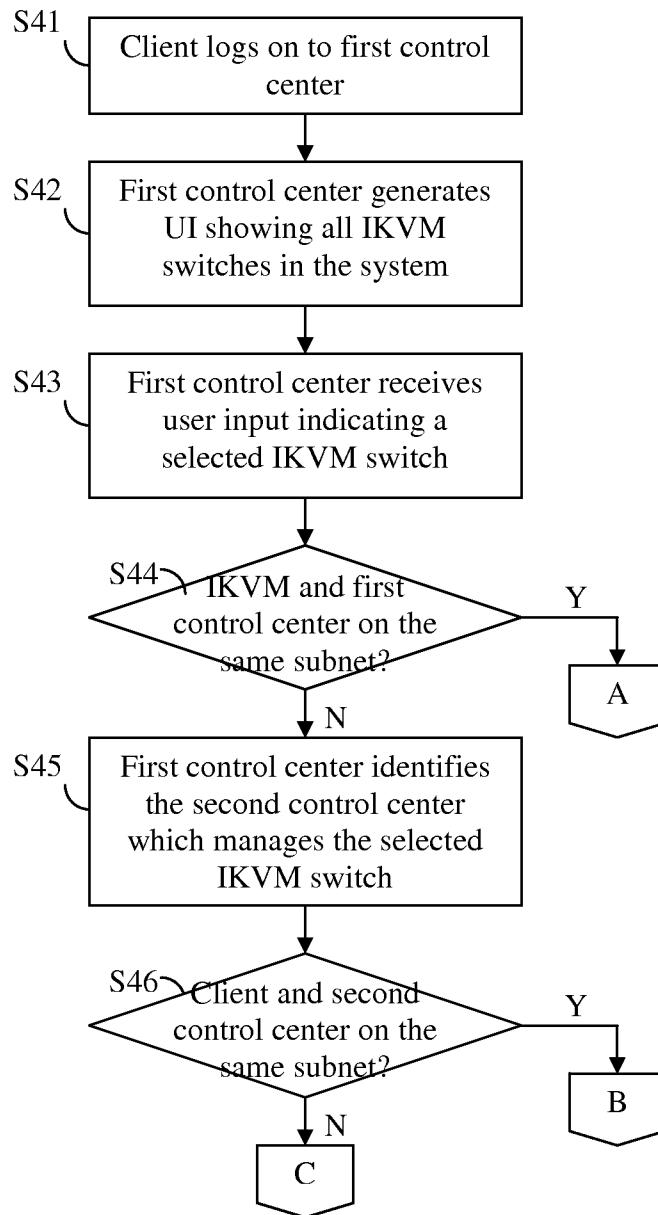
S41
Client logs on to first control center

S42
First control center generates UI showing all IKVM switches in the system

S43
First control center receives user input indicating a selected IKVM switch

S44
IKVM and first control center on the same subnet?

Y

A

N

S45
First control center identifies the second control center which manages the selected IKVM switch

S46
Client and second control center on the same subnet?

Y

B

N

C